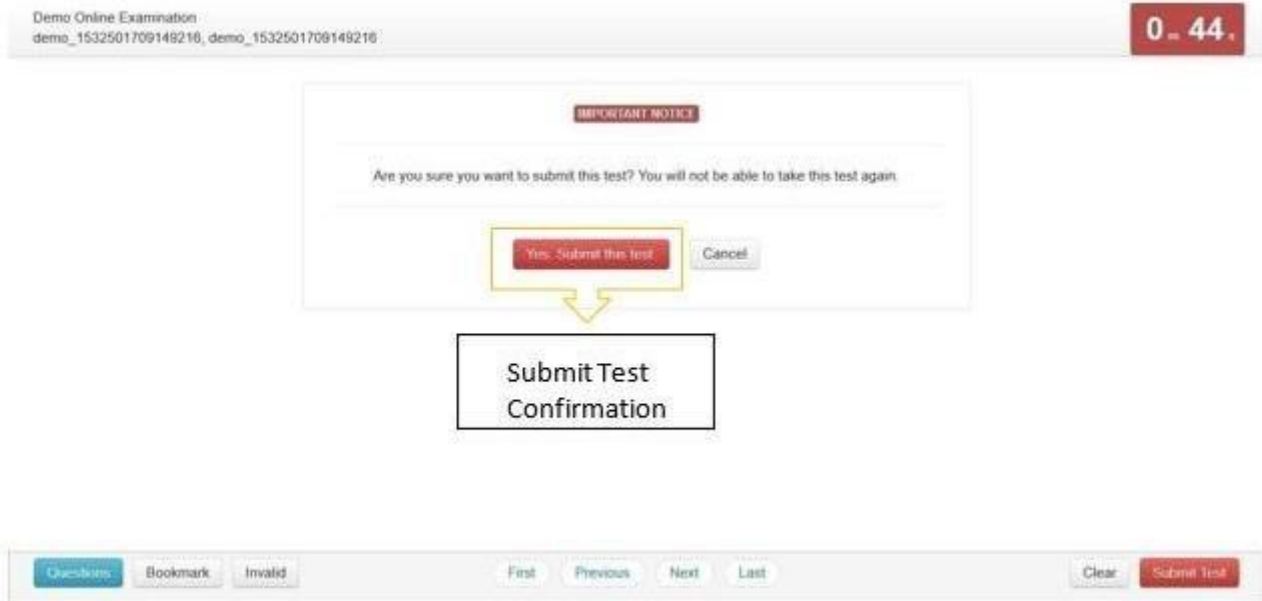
Demo Online Examination
demo_1532501709149216, demo_1532501709149216

0. 44.

IMPORTANT NOTICE

Are you sure you want to submit this test? You will not be able to take this test again.

Yes, Submit this test

Cancel

Submit Test Confirmation

Questions Bookmark Invalid

First Previous Next Last

Clear Submit Test